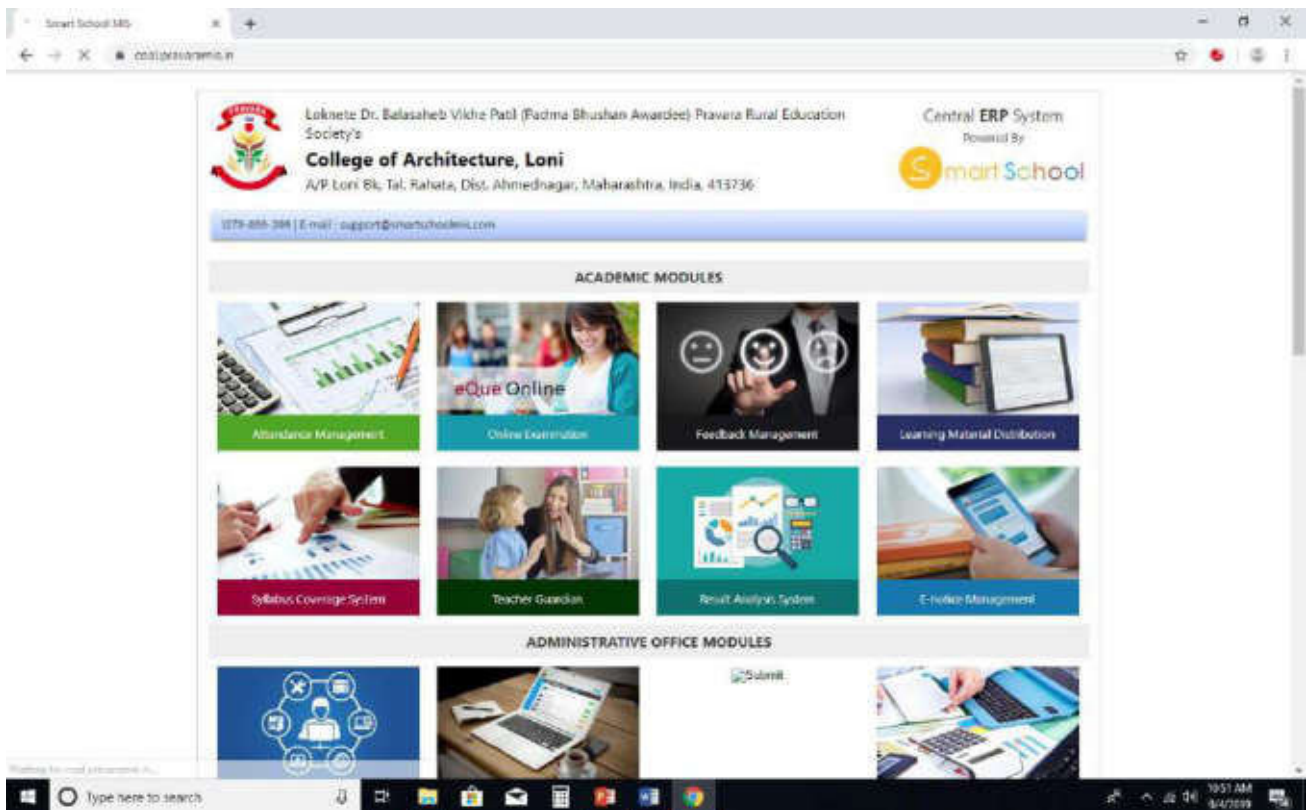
Smart School MS

Loknete Dr. Balasaheb Vikhe Patil (Padma Bhushan Awardee) Pravara Rural Education Society's

College of Architecture, Loni

A/P. Loni Bk, Tal. Rahata, Dist. Ahmednagar, Maharashtra, India, 413736

Central ERP System
Powered By
Smart School

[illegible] | E-mail : support@smartschoolerp.com

ACADEMIC MODULES

eQue Online

Attendance Management

Online Examination

Feedback Management

Learning Material Distribution

Syllabus Coverage System

Teacher Guardian

Result Analysis System

E-notice Management

ADMINISTRATIVE OFFICE MODULES

Submit

Type here to search

10:51 AM
9/4/2019